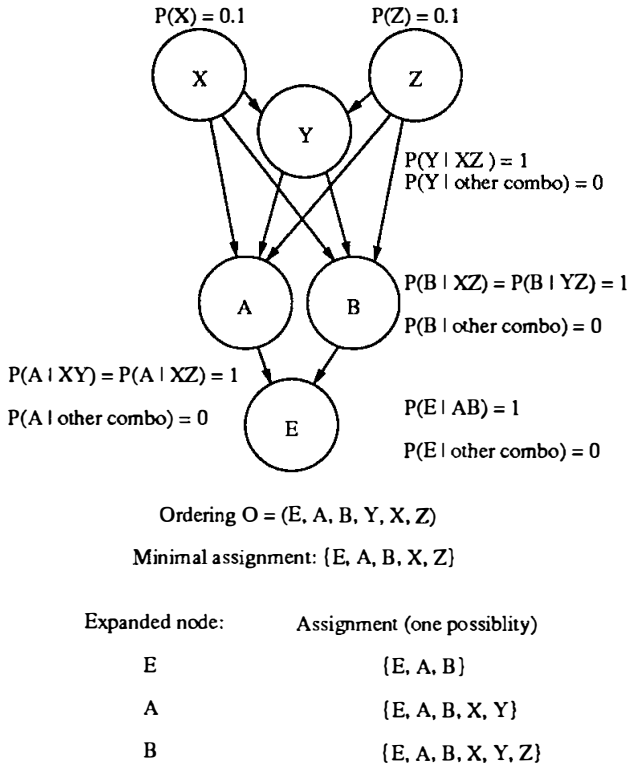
P(X) = 0.1

P(Z) = 0.1

X

Z

Y

P(Y | XZ) = 1
P(Y | other combo) = 0

A

B

P(B | XZ) = P(B | YZ) = 1

P(B | other combo) = 0

P(A | XY) = P(A | XZ) = 1

P(A | other combo) = 0

E

P(E | AB) = 1

P(E | other combo) = 0

Ordering O = (E, A, B, Y, X, Z)

Minimal assignment: {E, A, B, X, Z}

| Expanded node: | Assignment (one possiblity) |
|---|---|
| E | {E, A, B} |
| A | {E, A, B, X, Y} |
| B | {E, A, B, X, Y, Z} |